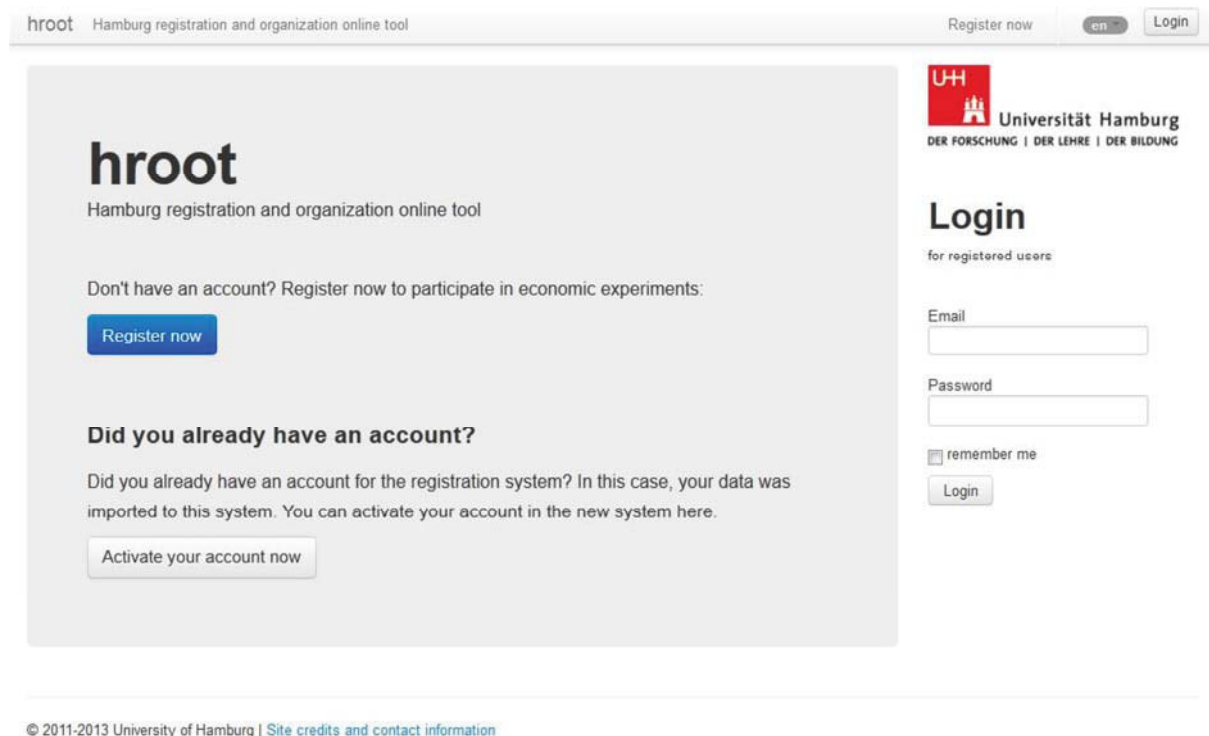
hroot Hamburg registration and organization online tool

Register now en Login

hroot

Hamburg registration and organization online tool

Don't have an account? Register now to participate in economic experiments:

Register now

Did you already have an account?

Did you already have an account for the registration system? In this case, your data was imported to this system. You can activate your account in the new system here.

Activate your account now

UHH Universität Hamburg
DER FORSCHUNG | DER LEHRE | DER BILDUNG

Login

for registered users

Email

Password

remember me

Login

© 2011-2013 University of Hamburg | Site credits and contact information